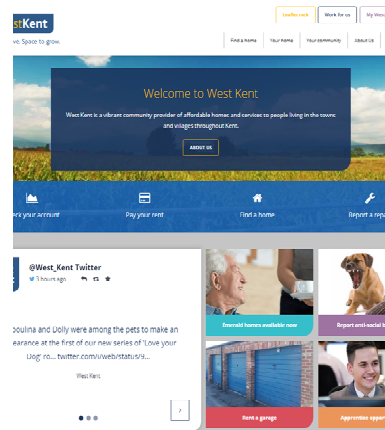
stKent

ve. Space to grow.

Landlord | Work for us | My West

Find a home | Your home | Your community | About Us

Welcome to West Kent

West Kent is a vibrant community provider of affordable homes and services to people living in the towns and villages throughout Kent.

ABOUT US

ck your account | Pay your rent | Find a home | Report a rep

@West_Kent Twitter
3 hours ago

Doulina and Dolly were among the pets to make an earance at the first of our new series of 'Love your Dog' ro... twitter.com/i/web/status/9...

West Kent

Emerald homes available now

Report anti-social b

Rent a garage

Apprentice oppo